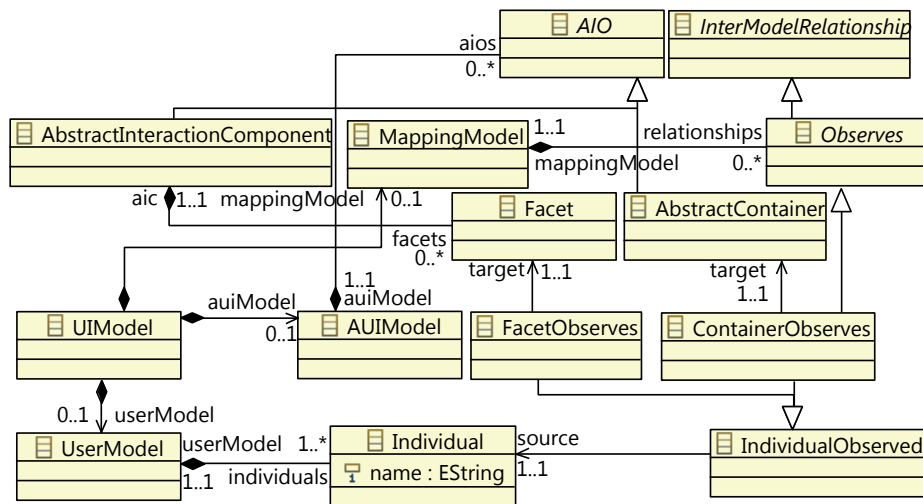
AIO
InterModelRelationship
aios
0..*
AbstractInteractionComponent
MappingModel
1..1
relationships
Observes
mappingModel
0..*
aic
1..1
mappingModel
0..1
Facet
AbstractContainer
facets
0..*
target
1..1
target
1..1
1..1
auiModel
UIModel
auiModel
0..1
AUIModel
FacetObserves
ContainerObserves
0..1
userModel
UserModel
userModel
1..*
Individual
name : EString
source
IndividualObserved
individuals
1..1
1..1